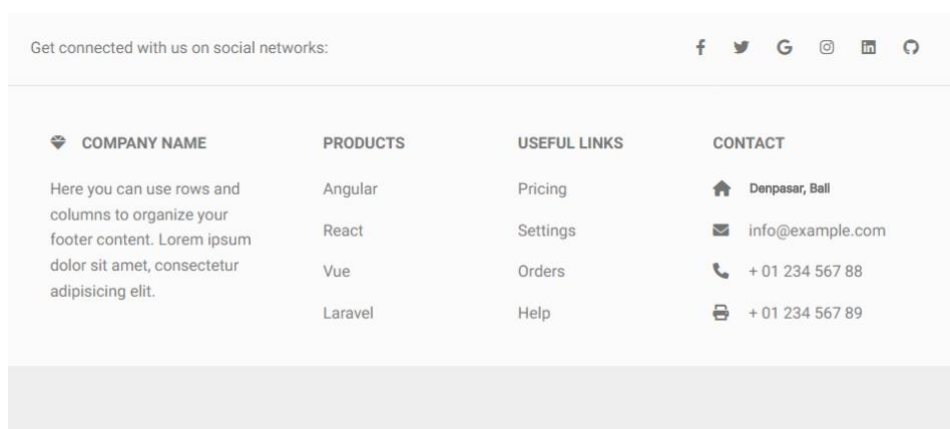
Get connected with us on social networks:

COMPANY NAME

Here you can use rows and columns to organize your footer content. Lorem ipsum dolor sit amet, consectetur adipisicing elit.

PRODUCTS

Angular

React

Vue

Laravel

USEFUL LINKS

Pricing

Settings

Orders

Help

CONTACT

Denpasar, Bali

info@example.com

+ 01 234 567 88

+ 01 234 567 89